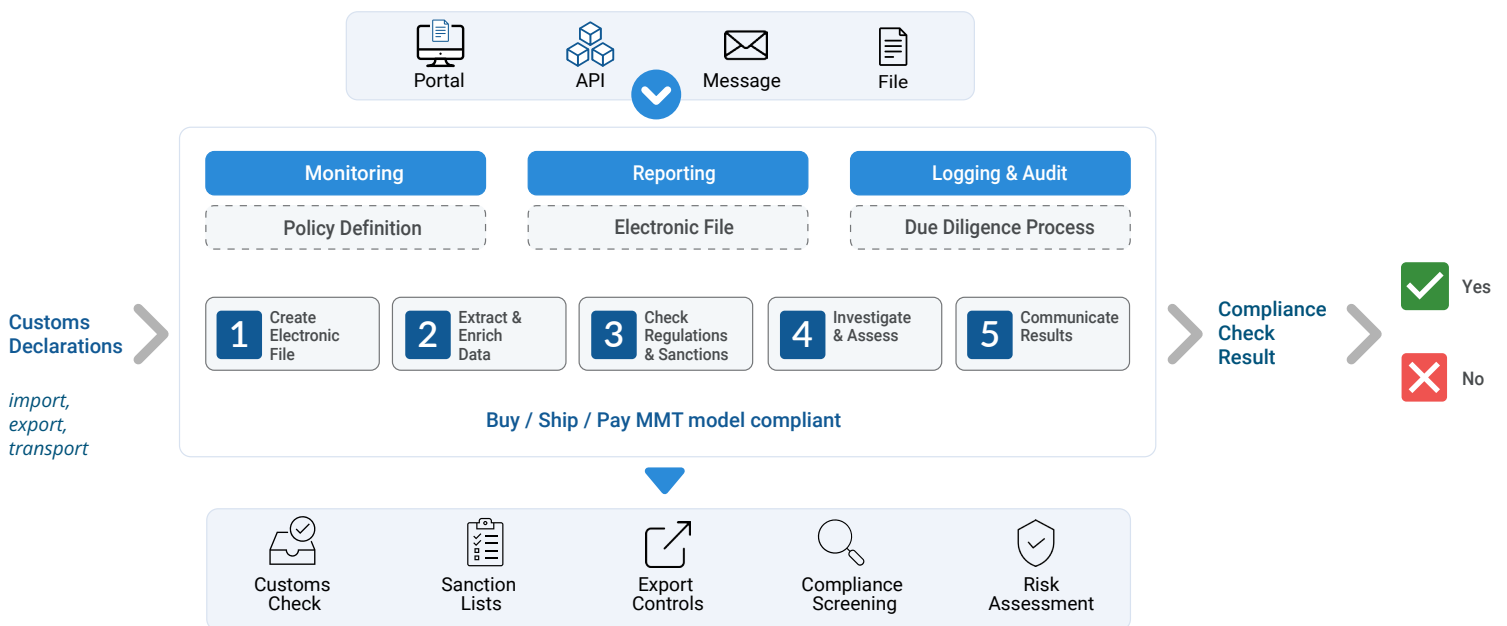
Portal
API
Message
File

Monitoring
Reporting
Logging & Audit

Policy Definition
Electronic File
Due Diligence Process

Customs Declarations

import, export, transport

1 Create Electronic File
2 Extract & Enrich Data
3 Check Regulations & Sanctions
4 Investigate & Assess
5 Communicate Results

Buy / Ship / Pay MMT model compliant

Compliance Check Result

Yes
No

Customs Check
Sanction Lists
Export Controls
Compliance Screening
Risk Assessment